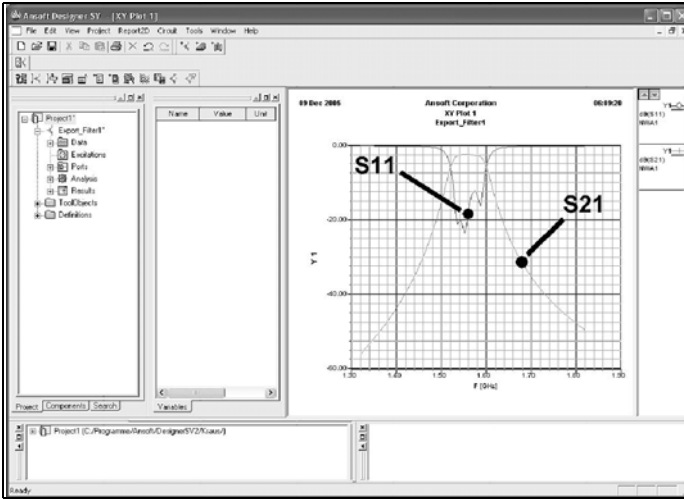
Ansoft Designer SV - [XY Plot 1]

File Edit View Project Report2D Circuit Tools Window Help

Project1*
Export_Filter1*
Data
Excitations
Ports
Analysis
Results
ToolObjects
Definitions

Name | Value | Unit

Project | Components | Search

Variables

09 Dec 2005

Ansoft Corporation
XY Plot 1
Export_Filter1

06:09:20

0.00
-20.00
-40.00
-60.00

Y 1

1.30 1.40 1.50 1.60 1.70 1.80 1.90
F [GHz]

S11

S21

Y1
dB(S11)
NWA1

Y1
dB(S21)
NWA1

Project1 (C:/Programme/Ansoft/DesignerSV2/Klaus/)

Ready